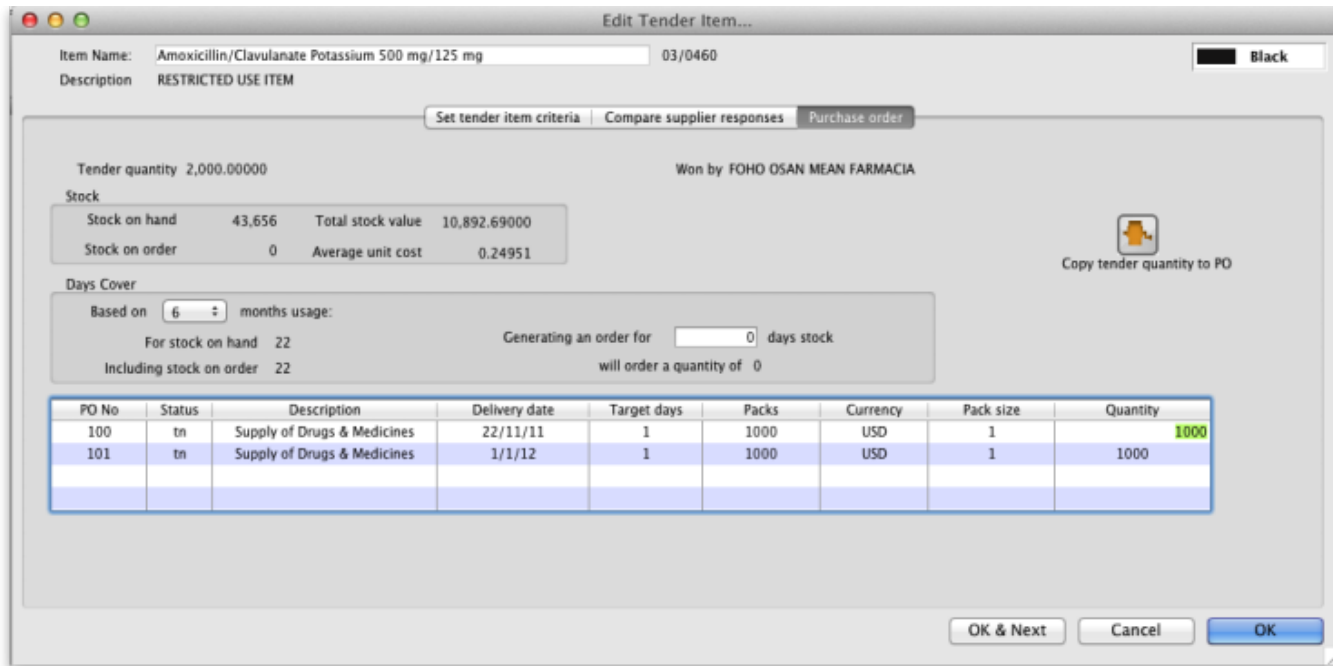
Edit Tender Item...

Item Name: Amoxicillin/Clavulanate Potassium 500 mg/125 mg 03/0460

Description RESTRICTED USE ITEM

Black

Set tender item criteria | Compare supplier responses | Purchase order

Tender quantity 2,000.00000

Won by FOHO OSAN MEAN FARMACIA

Stock

Stock on hand 43,656 Total stock value 10,892.69000

Stock on order 0 Average unit cost 0.24951

Copy tender quantity to PO

Days Cover

Based on 6 months usage:

For stock on hand 22

Including stock on order 22

Generating an order for 0 days stock

will order a quantity of 0

| PO No | Status | Description | Delivery date | Target days | Packs | Currency | Pack size | Quantity |
|---|---|---|---|---|---|---|---|---|
| 100 | tn | Supply of Drugs & Medicines | 22/11/11 | 1 | 1000 | USD | 1 | 1000 |
| 101 | tn | Supply of Drugs & Medicines | 1/1/12 | 1 | 1000 | USD | 1 | 1000 |

OK & Next Cancel OK